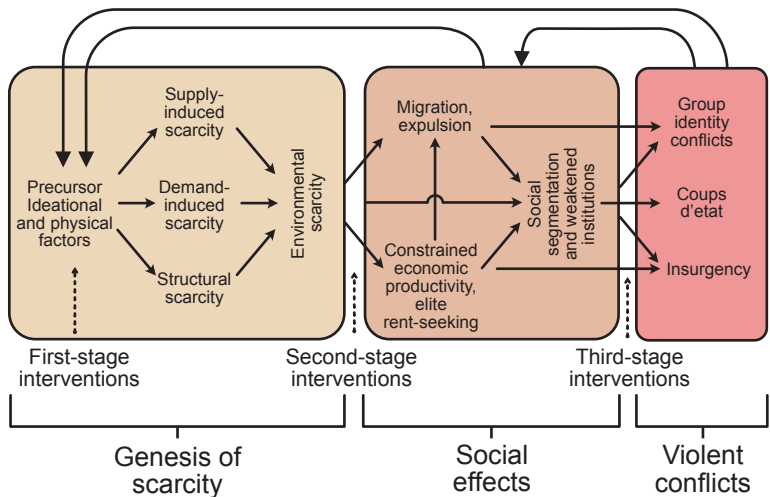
Precursor Ideational and physical factors

Supply-induced scarcity

Demand-induced scarcity

Structural scarcity

Environmental scarcity

Migration, expulsion

Constrained economic productivity, elite rent-seeking

Social segmentation and weakened institutions

Group identity conflicts

Coups d'etat

Insurgency

First-stage interventions

Second-stage interventions

Third-stage interventions

Genesis of scarcity

Social effects

Violent conflicts